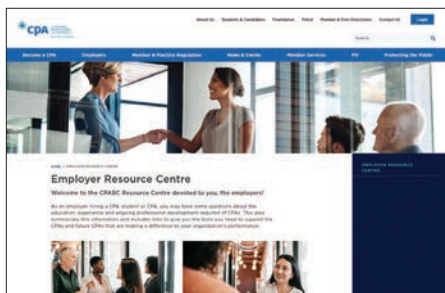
cpa

About Us | Students & Candidates | Foundation | PAGE | Member & Firm Directories | Contact Us | Login

Search

Become a CPA | Employers | Member & Practice Regulation | News & Events | Member Services | PD | Protecting the Public

HOME / EMPLOYER RESOURCE CENTRE

Employer Resource Centre

Welcome to the CPABC Resource Centre devoted to you, the employers!

As an employer hiring a CPA student or CPA, you may have some questions about the education, experience and ongoing professional development required of CPAs. This page summarizes this information and includes links to give you the tools you need to support the CPAs and future CPAs that are making a difference to your organization's performance.

EMPLOYER RESOURCE CENTRE